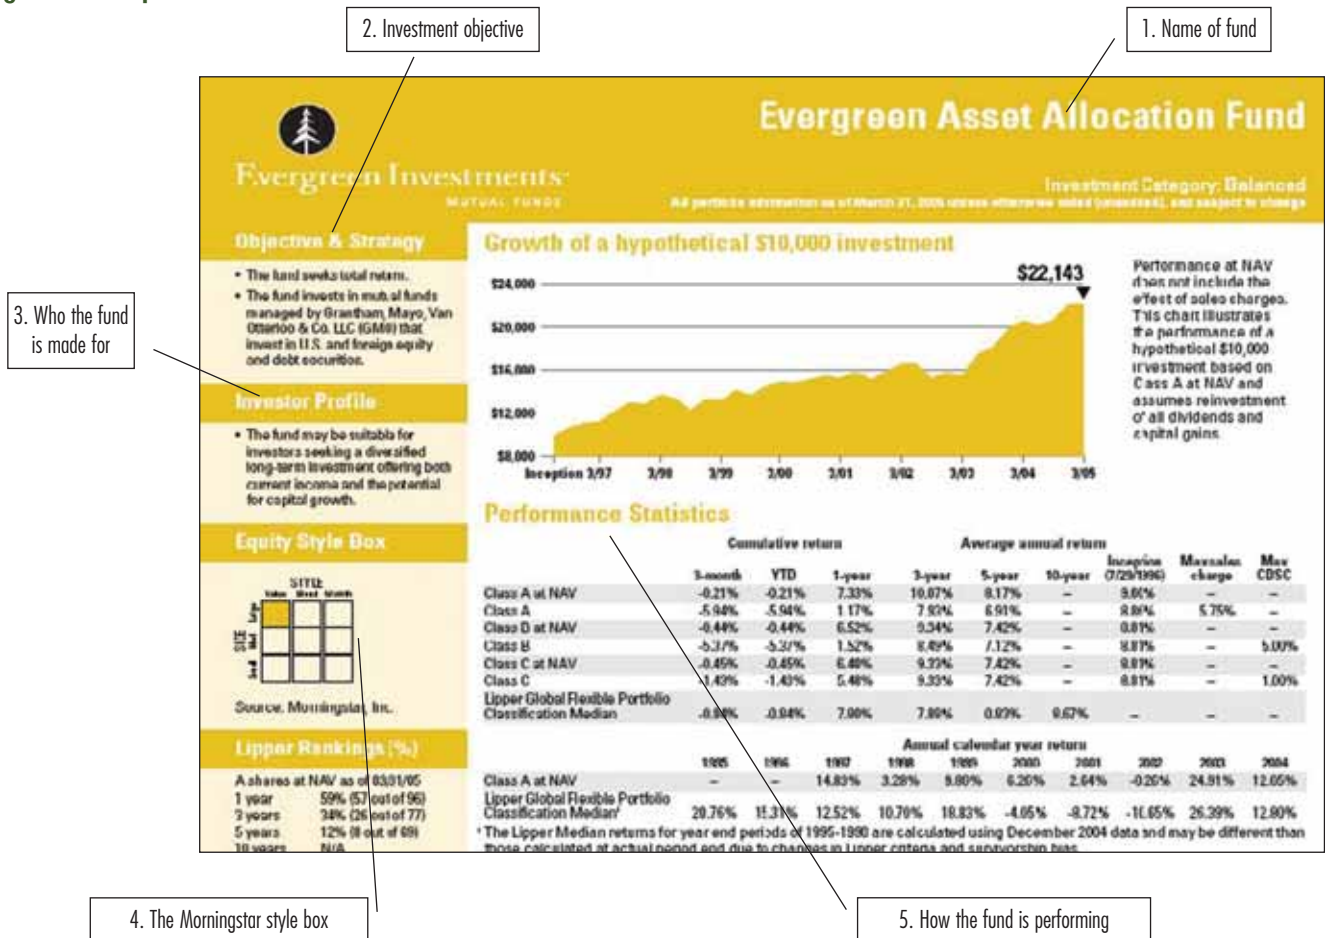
2. Investment objective

1. Name of fund

Evergreen Investments
MUTUAL FUNDS

Evergreen Asset Allocation Fund

Investment Category: Balanced
All portfolio information as of March 31, 2005 unless otherwise noted (unaudited), and subject to change

Objective & Strategy

• The fund seeks total return.
• The fund invests in mutual funds managed by Grantham, Mayo, Van Otterloo & Co. LLC (GMO) that invest in U.S. and foreign equity and debt securities.

3. Who the fund is made for

Investor Profile

• The fund may be suitable for investors seeking a diversified long-term investment offering both current income and the potential for capital growth.

Equity Style Box

STYLE
Value Blend Growth
SIZE
Large Mid Small

Source: Morningstar, Inc.

Lipper Rankings (%)

A shares at NAV as of 03/31/05
1 year 59% (57 out of 96)
3 years 34% (26 out of 77)
5 years 12% (8 out of 69)
10 years N/A

Growth of a hypothetical $10,000 investment

$22,143
$24,000
$20,000
$16,000
$12,000
$8,000
Inception 3/97 3/98 3/99 3/00 3/01 3/02 3/03 3/04 3/05

Performance at NAV does not include the effect of sales charges. This chart illustrates the performance of a hypothetical $10,000 investment based on Class A at NAV and assumes reinvestment of all dividends and capital gains.

Performance Statistics

Cumulative return | Average annual return

| | 3-month | YTD | 1-year | 3-year | 5-year | 10-year | Inception (7/29/1996) | Max sales charge | Max CDSC |
|---|---|---|---|---|---|---|---|---|---|
| Class A at NAV | -0.21% | -0.21% | 7.33% | 10.07% | 8.17% | – | 9.60% | – | – |
| Class A | -5.94% | -5.94% | 1.17% | 7.93% | 6.91% | – | 8.86% | 5.75% | – |
| Class B at NAV | -0.44% | -0.44% | 6.52% | 9.34% | 7.42% | – | 8.81% | – | – |
| Class B | -5.37% | -5.37% | 1.52% | 8.49% | 7.12% | – | 8.81% | – | 5.00% |
| Class C at NAV | -0.45% | -0.45% | 6.48% | 9.33% | 7.42% | – | 8.81% | – | – |
| Class C | -1.43% | -1.43% | 5.48% | 9.33% | 7.42% | – | 8.81% | – | 1.00% |
| Lipper Global Flexible Portfolio Classification Median | -0.94% | -0.94% | 7.90% | 7.89% | 0.93% | 9.67% | – | – | – |

Annual calendar year return

| | 1995 | 1996 | 1997 | 1998 | 1999 | 2000 | 2001 | 2002 | 2003 | 2004 |
|---|---|---|---|---|---|---|---|---|---|---|
| Class A at NAV | – | – | 14.83% | 3.28% | 9.80% | 6.20% | 2.64% | -0.20% | 24.91% | 12.05% |
| Lipper Global Flexible Portfolio Classification Median¹ | 20.76% | 15.31% | 12.52% | 10.70% | 18.83% | -4.05% | -9.72% | -16.65% | 26.39% | 12.90% |

¹The Lipper Median returns for year end periods of 1995-1998 are calculated using December 2004 data and may be different than those calculated at actual period end due to changes in Lipper criteria and survivorship bias.

4. The Morningstar style box

5. How the fund is performing